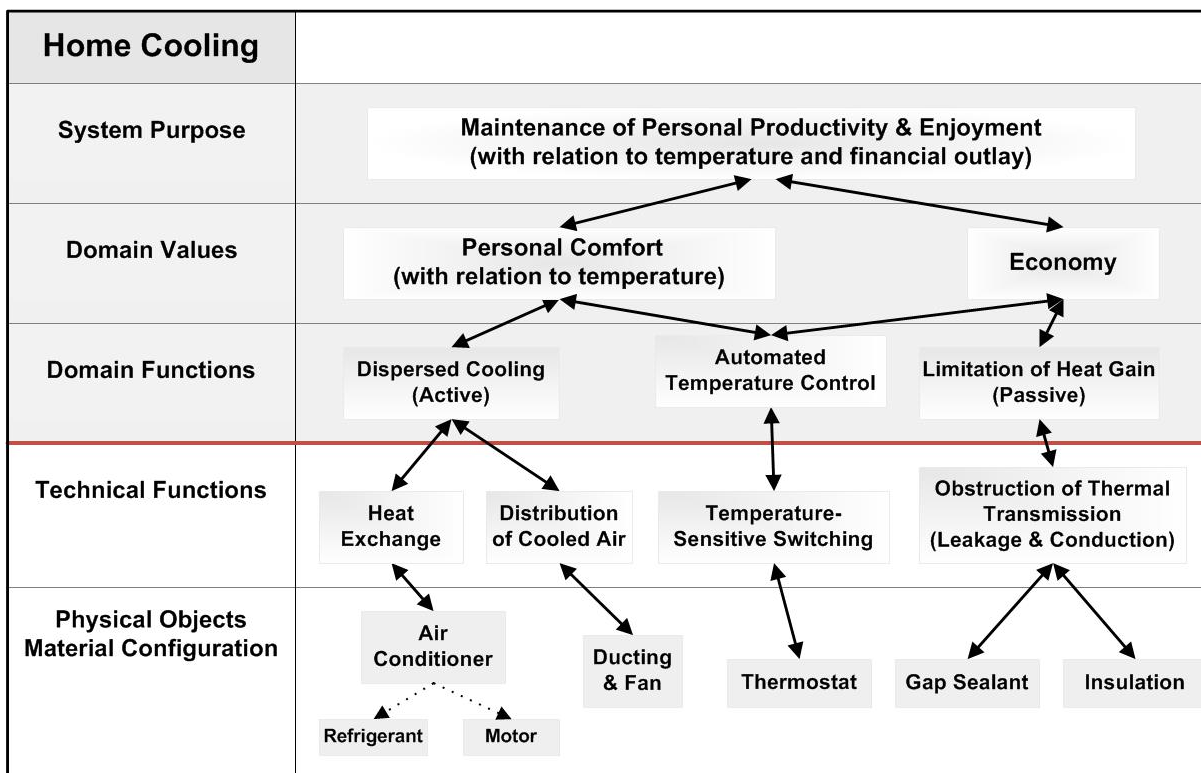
| Home Cooling | |
|---|---|
| System Purpose | Maintenance of Personal Productivity & Enjoyment (with relation to temperature and financial outlay) |
| Domain Values | Personal Comfort (with relation to temperature); Economy |
| Domain Functions | Dispersed Cooling (Active); Automated Temperature Control; Limitation of Heat Gain (Passive) |
| Technical Functions | Heat Exchange; Distribution of Cooled Air; Temperature-Sensitive Switching; Obstruction of Thermal Transmission (Leakage & Conduction) |
| Physical Objects Material Configuration | Air Conditioner; Ducting & Fan; Thermostat; Gap Sealant; Insulation; Refrigerant; Motor |